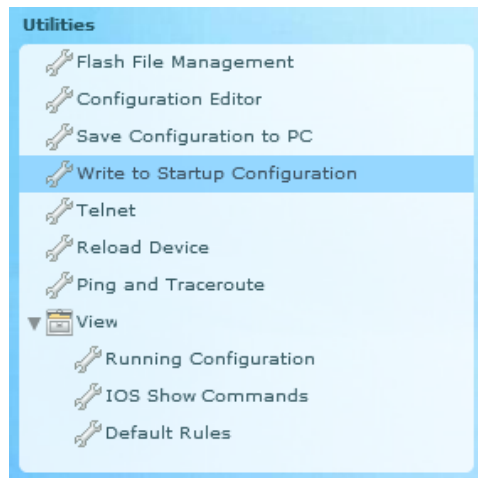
Utilities

Flash File Management
Configuration Editor
Save Configuration to PC
Write to Startup Configuration
Telnet
Reload Device
Ping and Traceroute
View
Running Configuration
IOS Show Commands
Default Rules